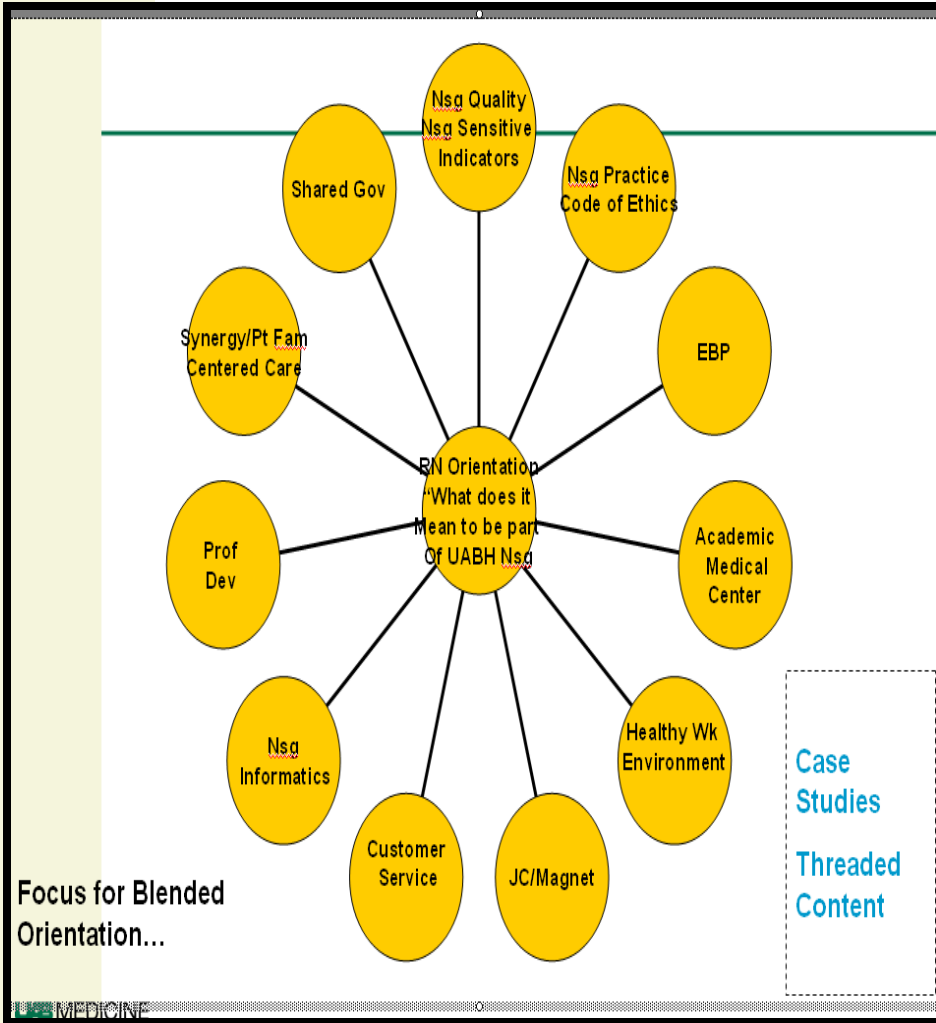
Nsg Quality Nsg Sensitive Indicators

Shared Gov

Nsg Practice Code of Ethics

Synergy/Pt Fam Centered Care

EBP

RN Orientation "What does it Mean to be part Of UABH Nsg

Prof Dev

Academic Medical Center

Nsg Informatics

Healthy Wk Environment

Customer Service

JC/Magnet

Case Studies

Threaded Content

Focus for Blended Orientation…

UAB MEDICINE